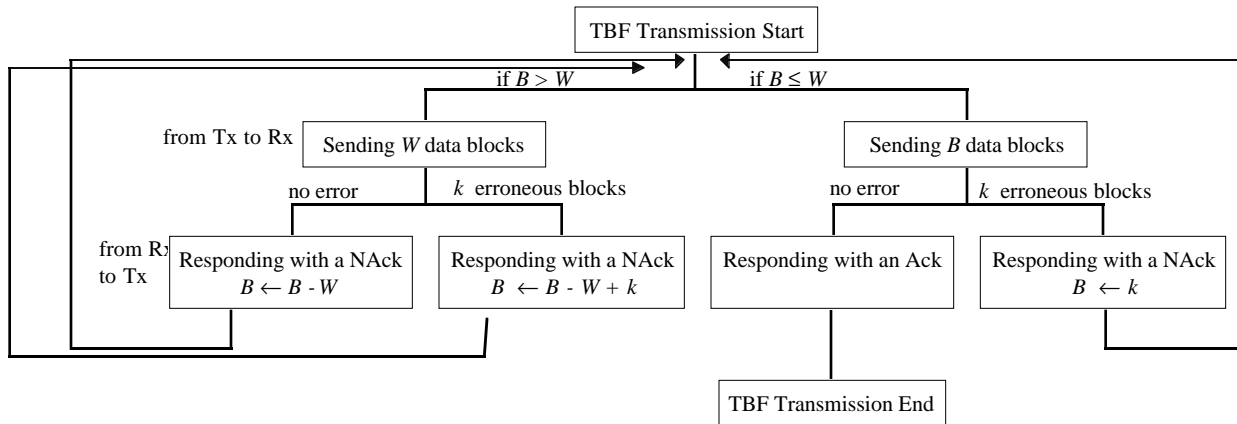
TBF Transmission Start

if $B > W$

if $B \leq W$

from Tx to Rx

Sending $W$ data blocks

Sending $B$ data blocks

no error

$k$ erroneous blocks

no error

$k$ erroneous blocks

from Rx to Tx

Responding with a NAck $B \leftarrow B - W$

Responding with a NAck $B \leftarrow B - W + k$

Responding with an Ack

Responding with a NAck $B \leftarrow k$

TBF Transmission End